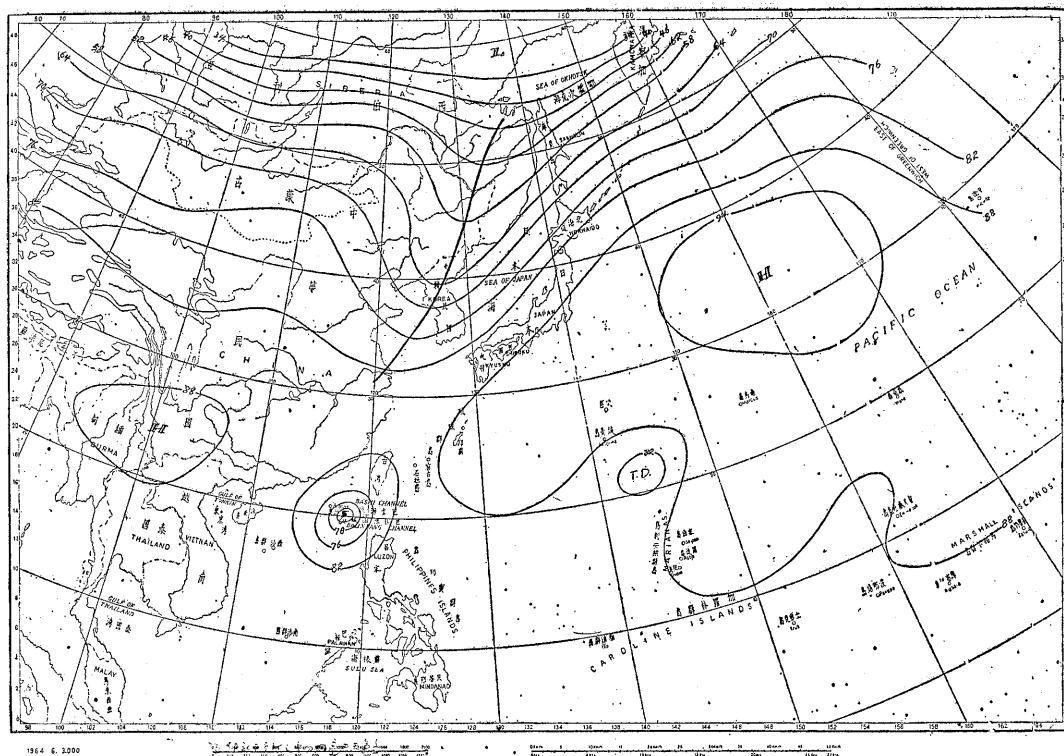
60 70 80 90 100 110 120 130 140 150 160 170 180 170

SIBERIA
SEA OF OKHOTSK
L
H
SAKHALIN
HOKKAIDO
KOREA
SEA OF JAPAN
JAPAN
SHIKOKU
KYUSHU
H
PACIFIC OCEAN
CHINA
BURMA
H
THAILAND
VIETNAM
GULF OF TONKIN
GULF OF THAILAND
BASHI CHANNEL
BALINTANG CHANNEL
LUZON
PHILIPPINES ISLANDS
SULU SEA
MINDANAO
MALAY
T.D.
MARIANAS
CAROLINE ISLANDS
MARSHALL ISLANDS
EAST OF GREENWICH
WEST OF GREENWICH

76
82
88
94
78
70
64
58
52
46
40

98 100 102 104 106 108 110 112 114 116 118 120 122 124 126 128 130 132 134 136 138 140 142 144 146 148 150 152 154 156 158 160 162

1964 6. 3,000